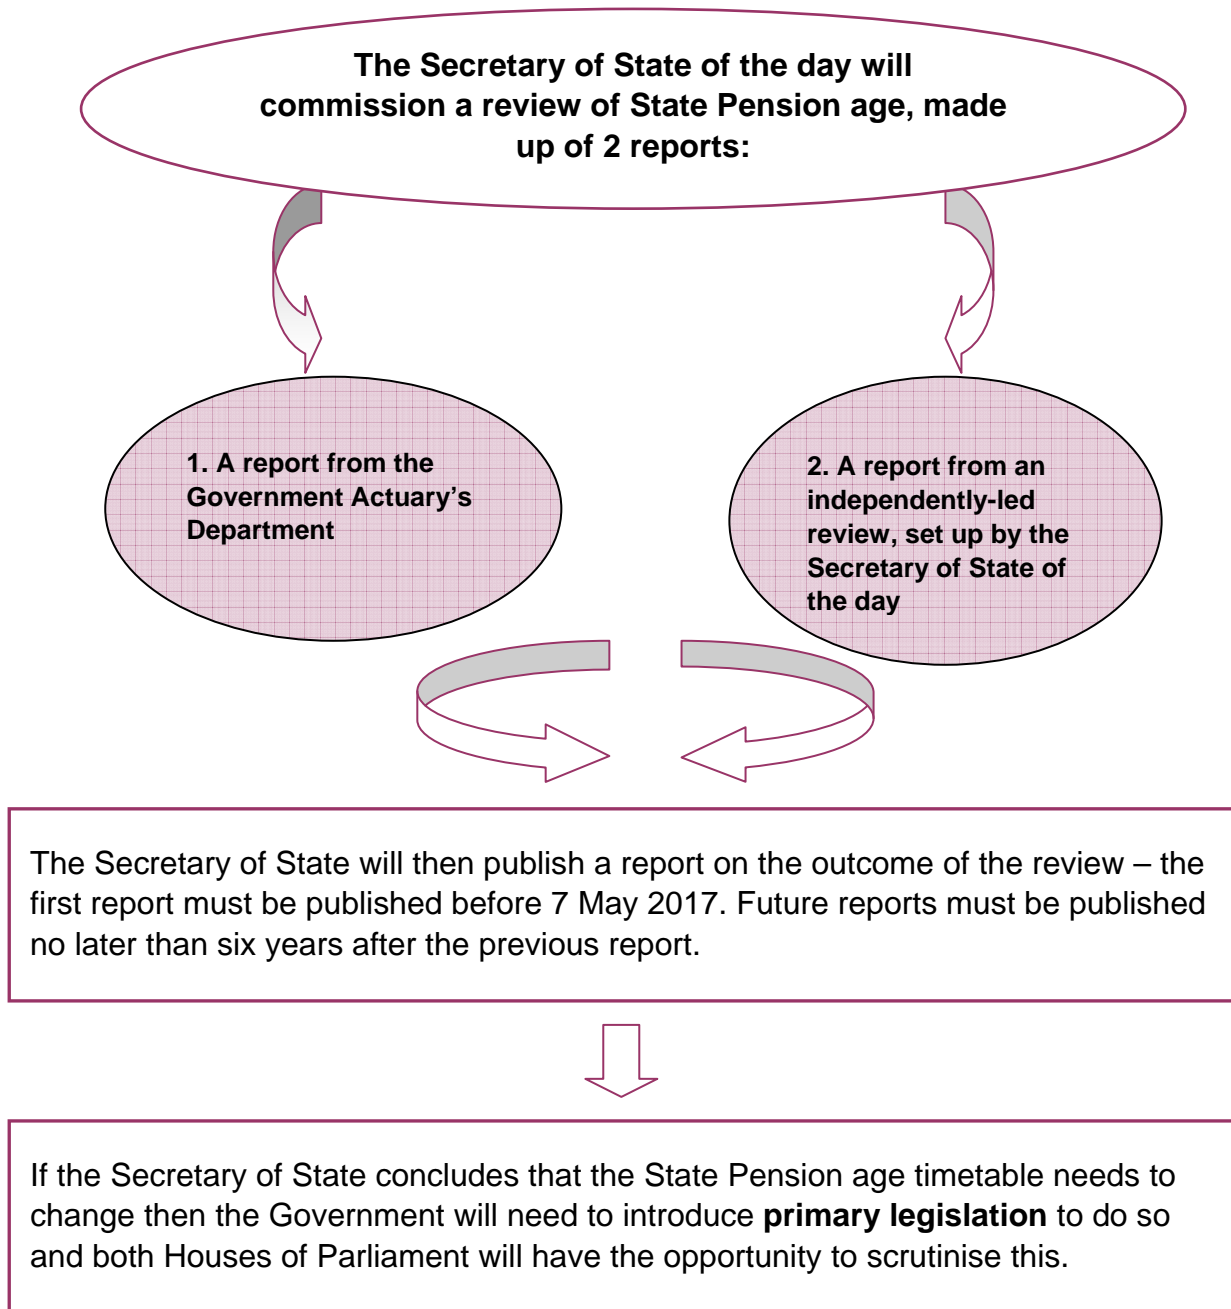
The Secretary of State of the day will commission a review of State Pension age, made up of 2 reports:

1. A report from the Government Actuary's Department

2. A report from an independently-led review, set up by the Secretary of State of the day

The Secretary of State will then publish a report on the outcome of the review – the first report must be published before 7 May 2017. Future reports must be published no later than six years after the previous report.

If the Secretary of State concludes that the State Pension age timetable needs to change then the Government will need to introduce **primary legislation** to do so and both Houses of Parliament will have the opportunity to scrutinise this.